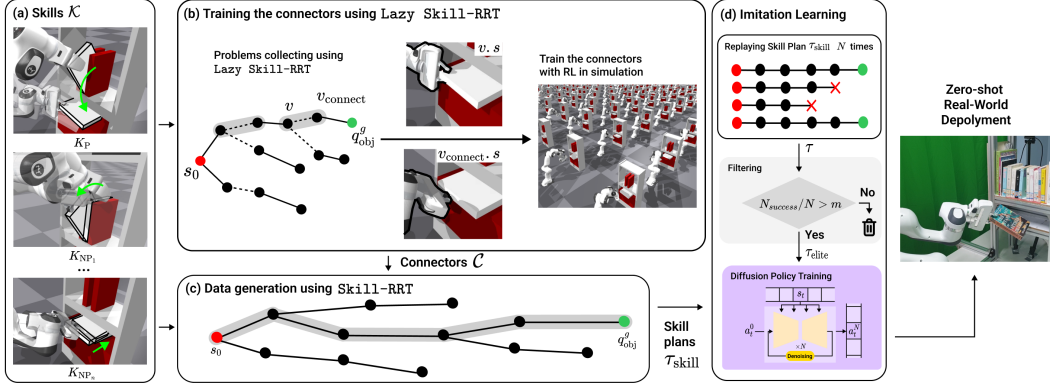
(a) Skills $\mathcal{K}$

$K_{\text{P}}$

$K_{\text{NP}_1}$

...

$K_{\text{NP}_n}$

(b) Training the connectors using Lazy Skill-RRT

Problems collecting using Lazy Skill-RRT

$v$

$v_{\text{connect}}$

$q^g_{\text{obj}}$

$s_0$

$v.s$

$v_{\text{connect}}.s$

Train the connectors with RL in simulation

↓ Connectors $\mathcal{C}$

(c) Data generation using Skill-RRT

$s_0$

$q^g_{\text{obj}}$

Skill plans $\tau_{\text{skill}}$

(d) Imitation Learning

Replaying Skill Plan $\tau_{\text{skill}}$ $N$ times

$\tau$

Filtering

$N_{success}/N > m$

No

Yes

$\tau_{\text{elite}}$

Diffusion Policy Training

$s_t$

$a^0_t$

$\times N$

$a^N_t$

Denoising

Zero-shot Real-World Depolyment